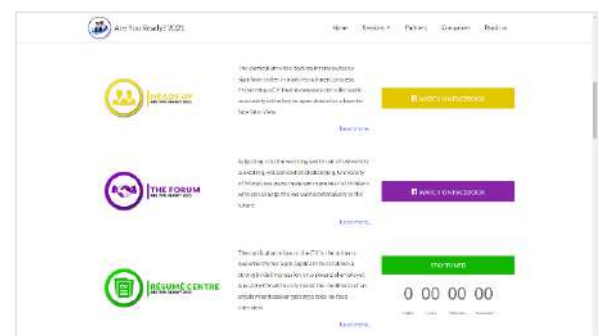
Are You Ready? 2021

Home Sessions ▾ Partners Companies Book us

HEADS UP

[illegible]

Read more

WATCH ON FACEBOOK

THE FORUM

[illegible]

Read more

WATCH ON FACEBOOK

RÉSUMÉ CENTRE

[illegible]

Read more

STAY TUNED

0 00 00 00